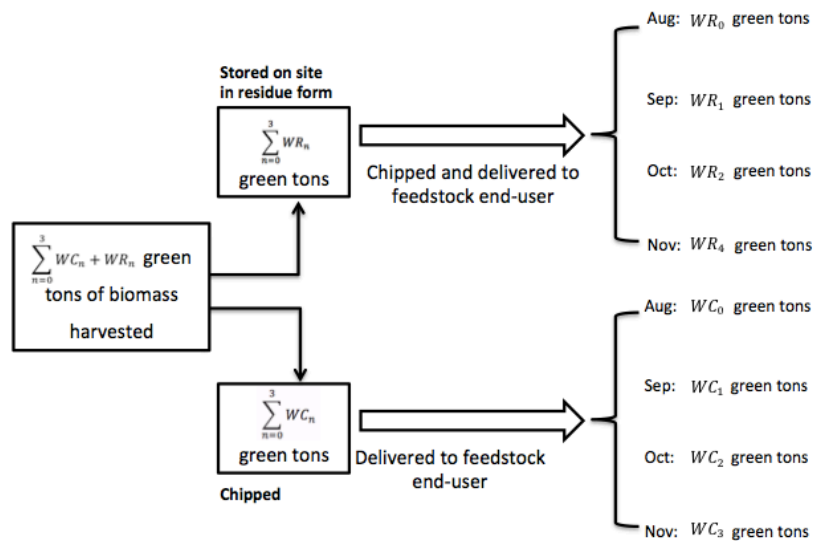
$\sum_{n=0}^{3} WC_n + WR_n$ green tons of biomass harvested

Stored on site in residue form

$\sum_{n=0}^{3} WR_n$ green tons

Chipped and delivered to feedstock end-user

Aug: $WR_0$ green tons

Sep: $WR_1$ green tons

Oct: $WR_2$ green tons

Nov: $WR_4$ green tons

$\sum_{n=0}^{3} WC_n$ green tons

Chipped

Delivered to feedstock end-user

Aug: $WC_0$ green tons

Sep: $WC_1$ green tons

Oct: $WC_2$ green tons

Nov: $WC_3$ green tons